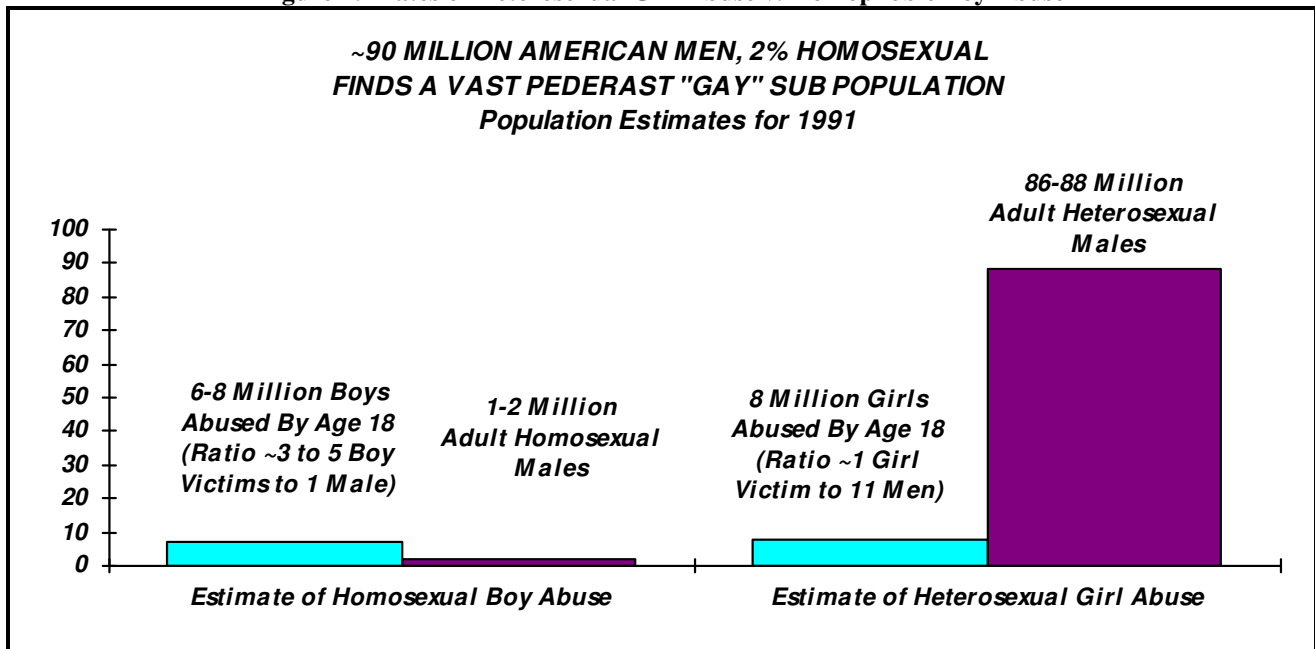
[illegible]

~90 MILLION AMERICAN MEN, 2% HOMOSEXUAL
FINDS A VAST PEDERAST "GAY" SUB POPULATION
Population Estimates for 1991

100
90
80
70
60
50
40
30
20
10
0

6-8 Million Boys Abused By Age 18 (Ratio ~3 to 5 Boy Victims to 1 Male)

1-2 Million Adult Homosexual Males

8 Million Girls Abused By Age 18 (Ratio ~1 Girl Victim to 11 Men)

86-88 Million Adult Heterosexual Males

Estimate of Homosexual Boy Abuse

Estimate of Heterosexual Girl Abuse